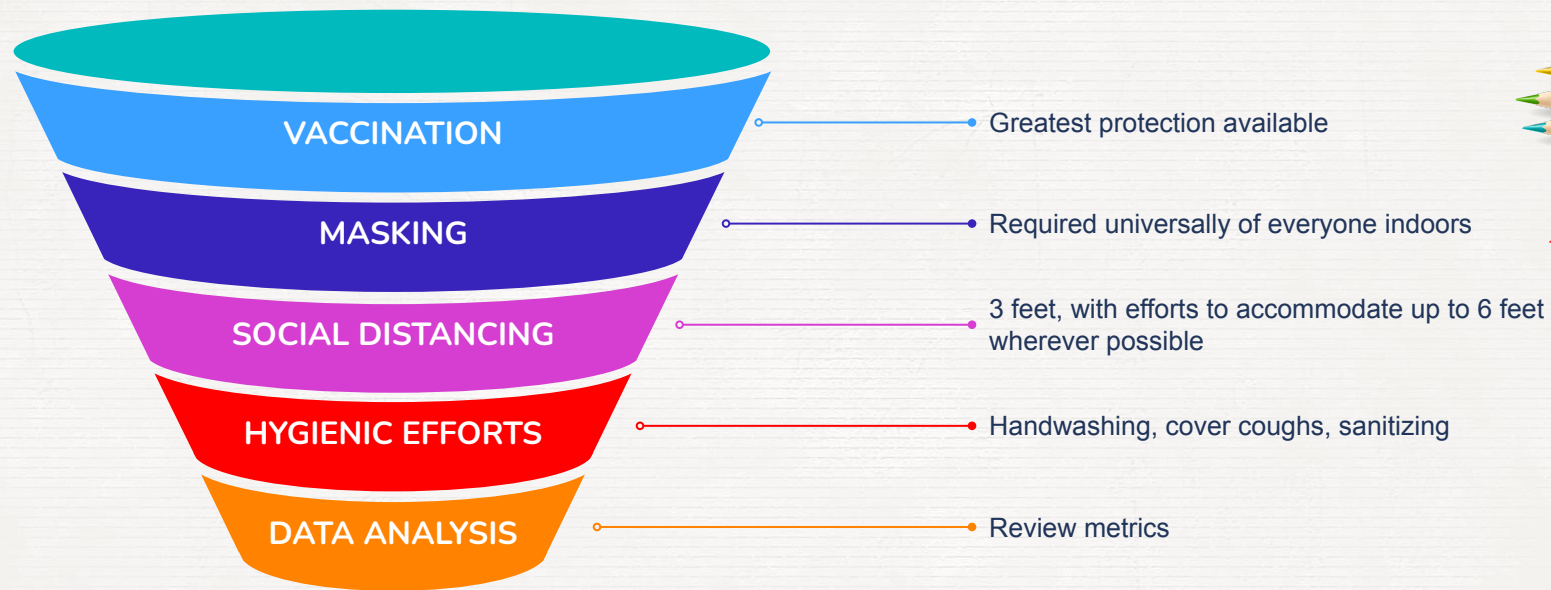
VACCINATION
Greatest protection available

MASKING
Required universally of everyone indoors

SOCIAL DISTANCING
3 feet, with efforts to accommodate up to 6 feet wherever possible

HYGIENIC EFFORTS
Handwashing, cover coughs, sanitizing

DATA ANALYSIS
Review metrics